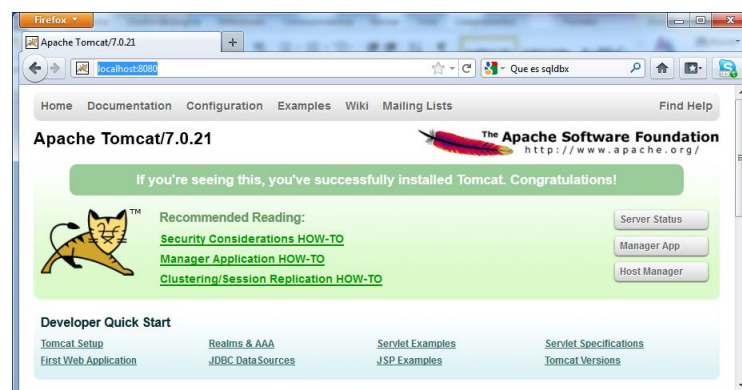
Firefox

Apache Tomcat/7.0.21

localhost:8080

Que es sqldbx

Home Documentation Configuration Examples Wiki Mailing Lists Find Help

Apache Tomcat/7.0.21

The Apache Software Foundation
http://www.apache.org/

If you're seeing this, you've successfully installed Tomcat. Congratulations!

TM

Recommended Reading:

Security Considerations HOW-TO

Manager Application HOW-TO

Clustering/Session Replication HOW-TO

Server Status

Manager App

Host Manager

Developer Quick Start

| Tomcat Setup | Realms & AAA | Servlet Examples | Servlet Specifications |
|---|---|---|---|
| First Web Application | JDBC DataSources | JSP Examples | Tomcat Versions |